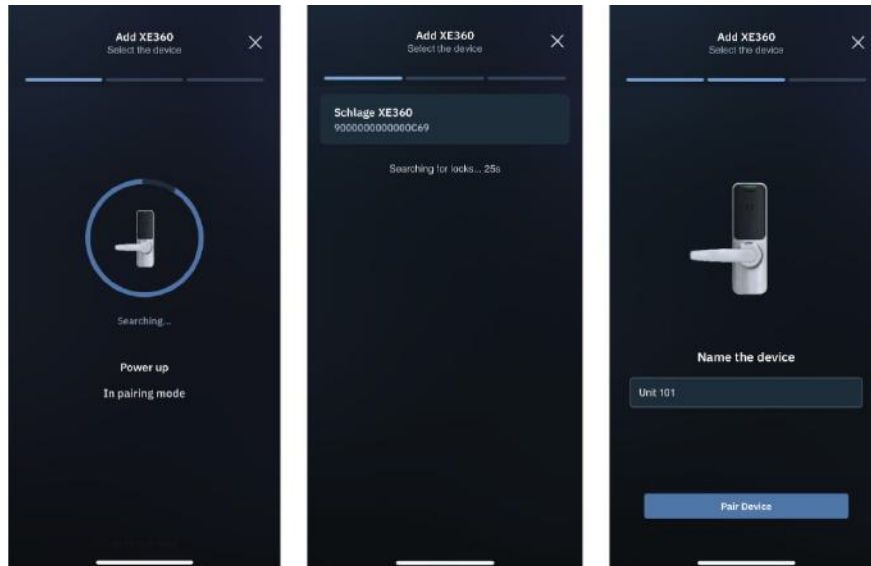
Add XE360
Select the device

Searching...

Power up

In pairing mode

Add XE360
Select the device

Schlage XE360
9000000000000C69

Searching for locks... 25s

Add XE360
Select the device

Name the device

Unit 101

Pair Device